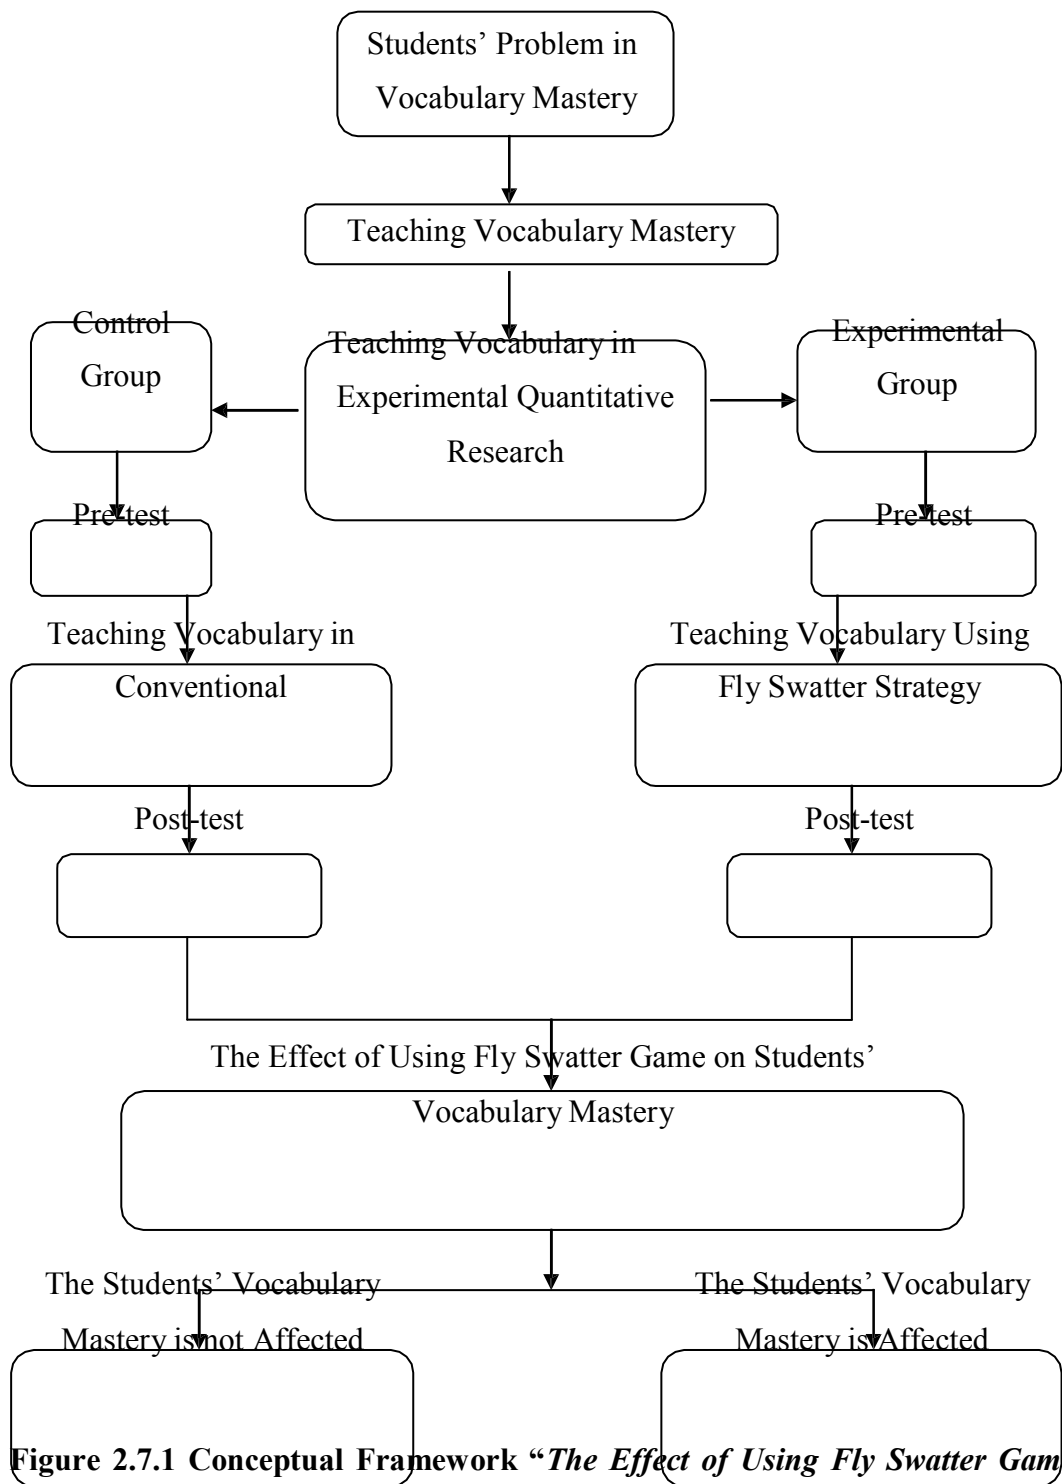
Students' Problem in Vocabulary Mastery

Teaching Vocabulary Mastery

Control Group

Teaching Vocabulary in Experimental Quantitative Research

Experimental Group

Pre-test

Pre-test

Teaching Vocabulary in Conventional

Teaching Vocabulary Using Fly Swatter Strategy

Post-test

Post-test

The Effect of Using Fly Swatter Game on Students' Vocabulary Mastery

The Students' Vocabulary Mastery is not Affected

The Students' Vocabulary Mastery is Affected

**Figure 2.7.1 Conceptual Framework "*The Effect of Using Fly Swatter Gam***